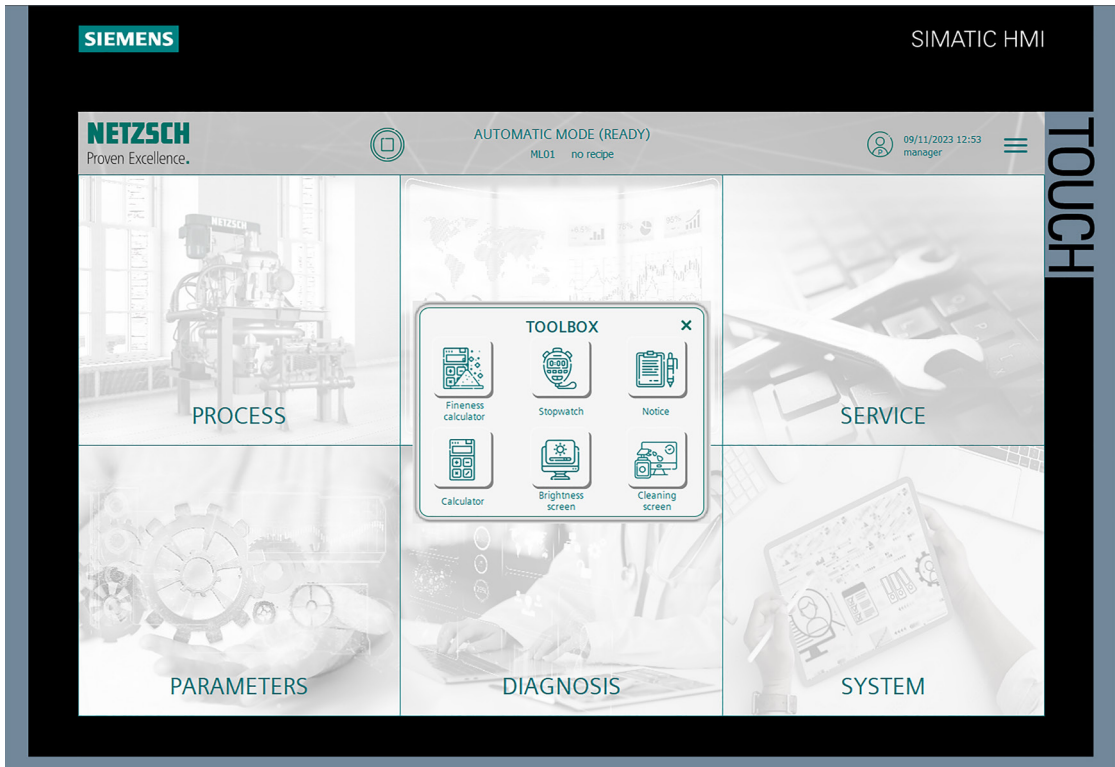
SIEMENS

SIMATIC HMI

TOUCH

NETZSCH
Proven Excellence.

AUTOMATIC MODE (READY)
ML01 no recipe

09/11/2023 12:53
manager

PROCESS

SERVICE

TOOLBOX

Fineness calculator

Stopwatch

Notice

Calculator

Brightness screen

Cleaning screen

PARAMETERS

DIAGNOSIS

SYSTEM